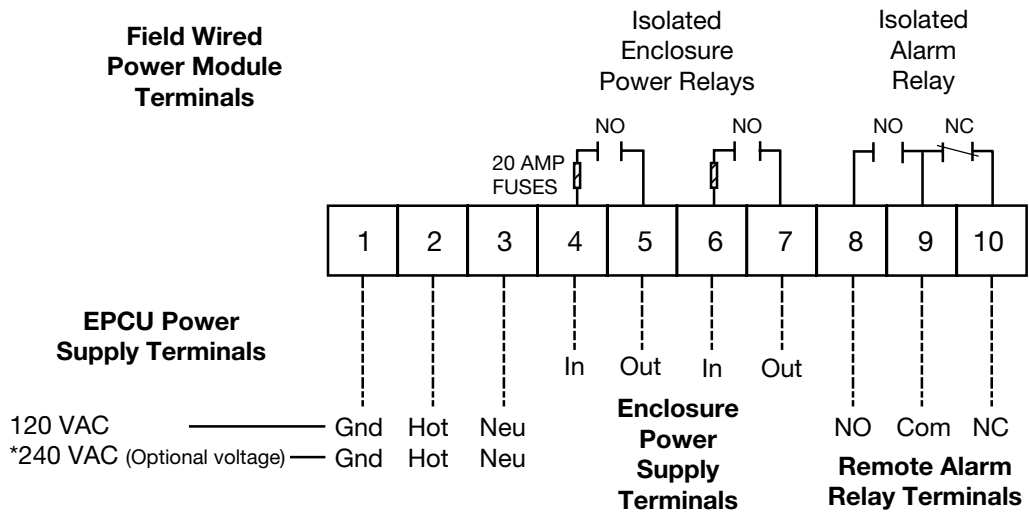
Field Wired Power Module Terminals

Isolated Enclosure Power Relays

Isolated Alarm Relay

NO

NO

NO

NC

20 AMP FUSES

| 1 | 2 | 3 | 4 | 5 | 6 | 7 | 8 | 9 | 10 |
|---|---|---|---|---|---|---|---|---|---|

EPCU Power Supply Terminals

In

Out

In

Out

120 VAC Gnd Hot Neu

*240 VAC (Optional voltage) Gnd Hot Neu

Enclosure Power Supply Terminals

NO Com NC

Remote Alarm Relay Terminals